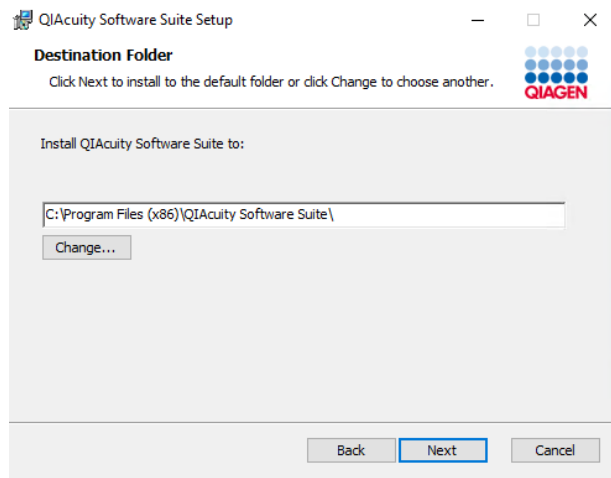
QIAcuity Software Suite Setup

Destination Folder

Click Next to install to the default folder or click Change to choose another.

QIAGEN

Install QIAcuity Software Suite to:

C:\Program Files (x86)\QIAcuity Software Suite\

Change...

Back

Next

Cancel